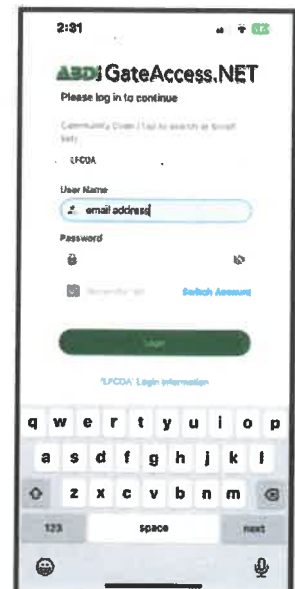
2:31

ABDI GateAccess.NET
Please log in to continue

Community Code / Tap to search or Scroll here

LFCOA

User Name

email address

Password

Remember Me

Switch Account

Login

"LFCOA" Login Information

q w e r t y u i o p
a s d f g h j k l
z x c v b n m
123 space next